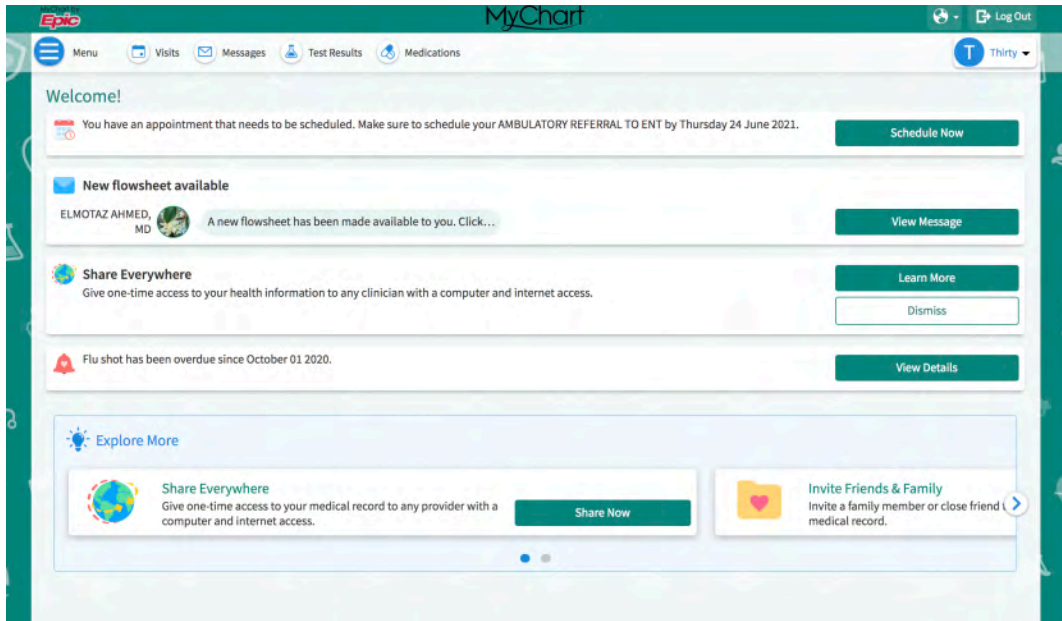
Epic
MyChart
Log Out
Menu Visits Messages Test Results Medications
T Thirty

Welcome!

You have an appointment that needs to be scheduled. Make sure to schedule your AMBULATORY REFERRAL TO ENT by Thursday 24 June 2021.
Schedule Now

New flowsheet available
ELMOTAZ AHMED, MD
A new flowsheet has been made available to you. Click...
View Message

Share Everywhere
Give one-time access to your health information to any clinician with a computer and internet access.
Learn More
Dismiss

Flu shot has been overdue since October 01 2020.
View Details

Explore More

Share Everywhere
Give one-time access to your medical record to any provider with a computer and internet access.
Share Now

Invite Friends & Family
Invite a family member or close friend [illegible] medical record.